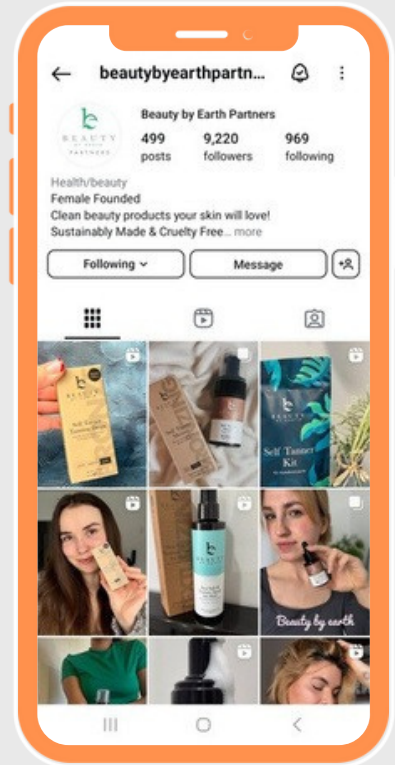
beautybyearthpartn...

BEAUTY BY EARTH PARTNERS

Beauty by Earth Partners

499 posts
9,220 followers
969 following

Health/beauty
Female Founded
Clean beauty products your skin will love!
Sustainably Made & Cruelty Free... more

Following
Message

Self Tanner Kit

Beauty by earth